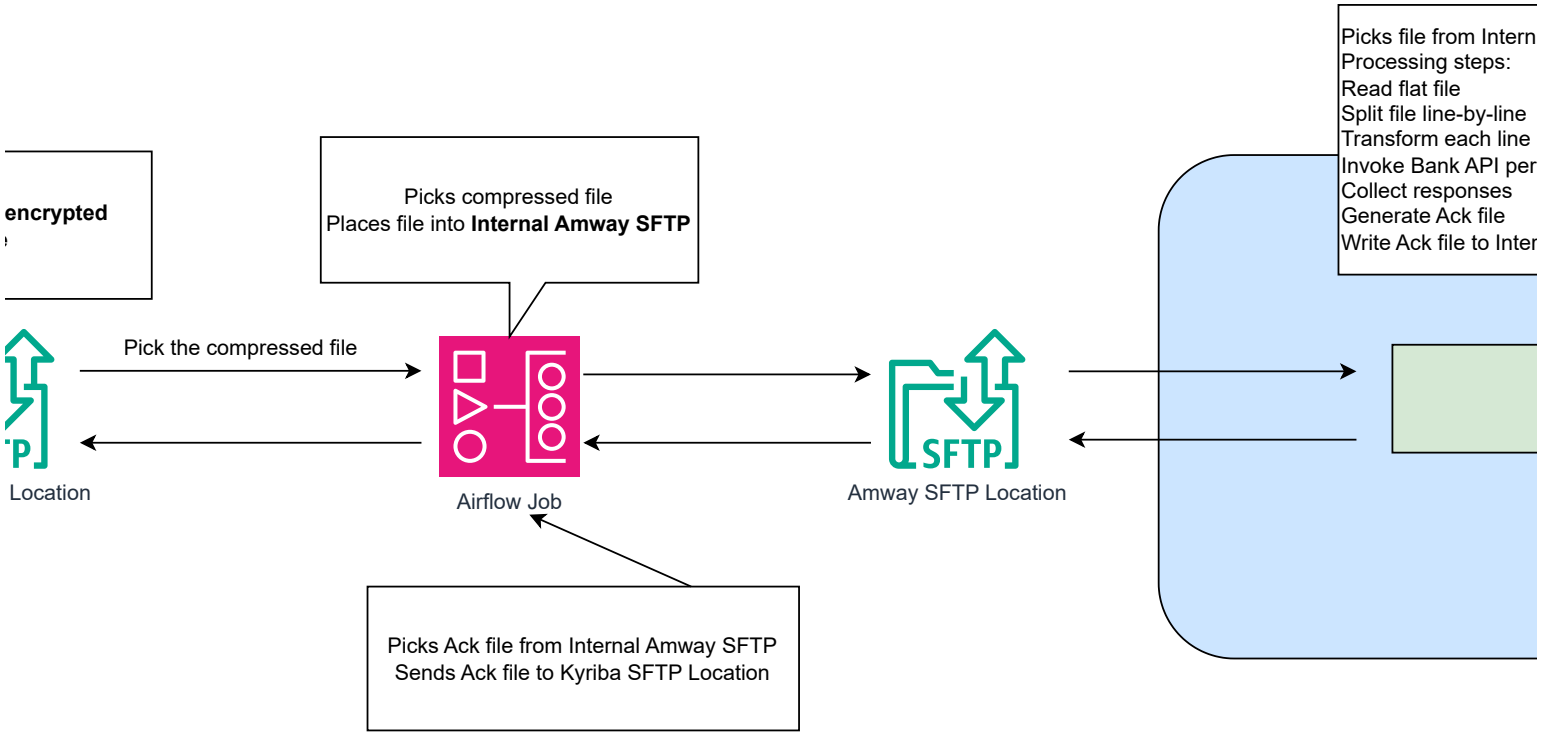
encrypted
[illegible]

TP

Location

Picks compressed file
Places file into **Internal Amway SFTP**

Pick the compressed file

Airflow Job

SFTP

Amway SFTP Location

Picks file from Intern
Processing steps:
Read flat file
Split file line-by-line
Transform each line
Invoke Bank API per
Collect responses
Generate Ack file
Write Ack file to Inter

Picks Ack file from Internal Amway SFTP
Sends Ack file to Kyriba SFTP Location